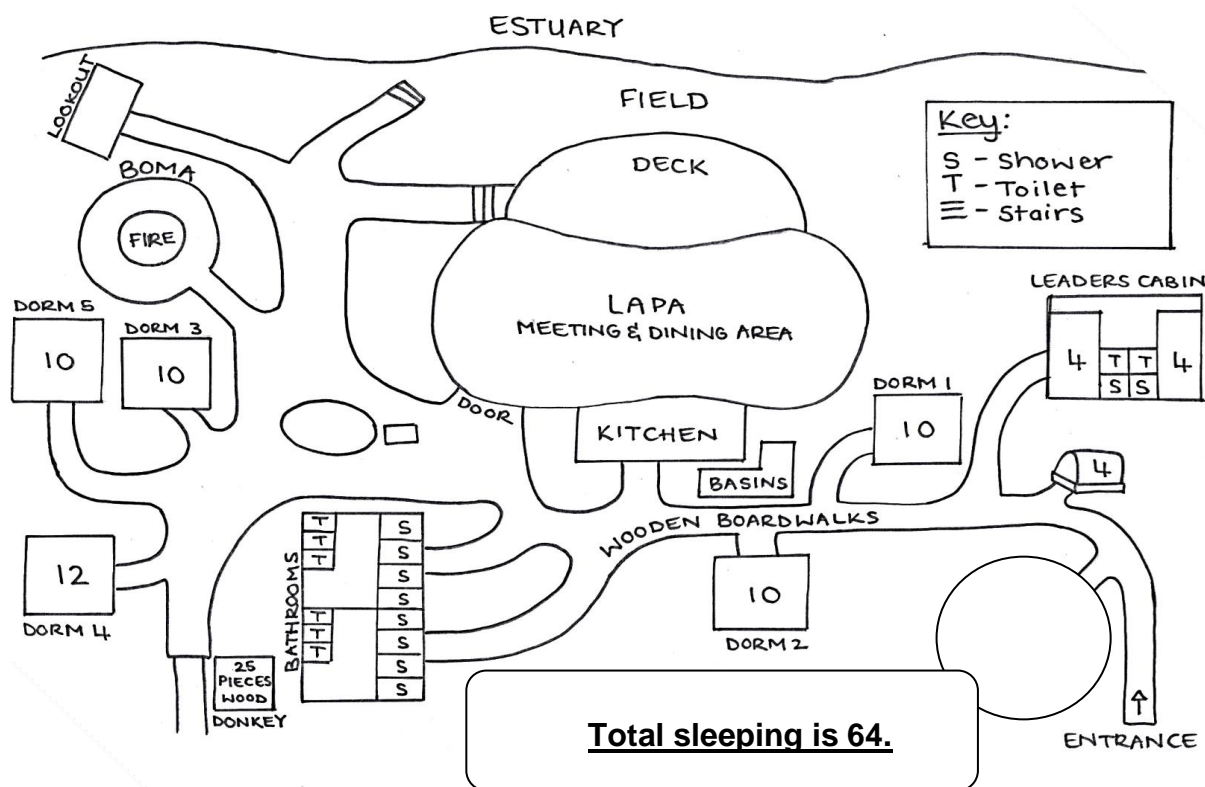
ESTUARY

LOOKOUT

FIELD

Key:
S - Shower
T - Toilet
$\equiv$ - Stairs

BOMA

FIRE

DECK

LAPA
MEETING & DINING AREA

LEADERS CABIN
4 T T 4
S S

DORM 5
10

DORM 3
10

DOOR

KITCHEN

DORM 1
10

BASINS

4

WOODEN BOARDWALKS

12
DORM 4

BATHROOMS
T
T
T
T
T
T
S
S
S
S
S
S
S
S

10
DORM 2

25 PIECES WOOD
DONKEY

Total sleeping is 64.

ENTRANCE